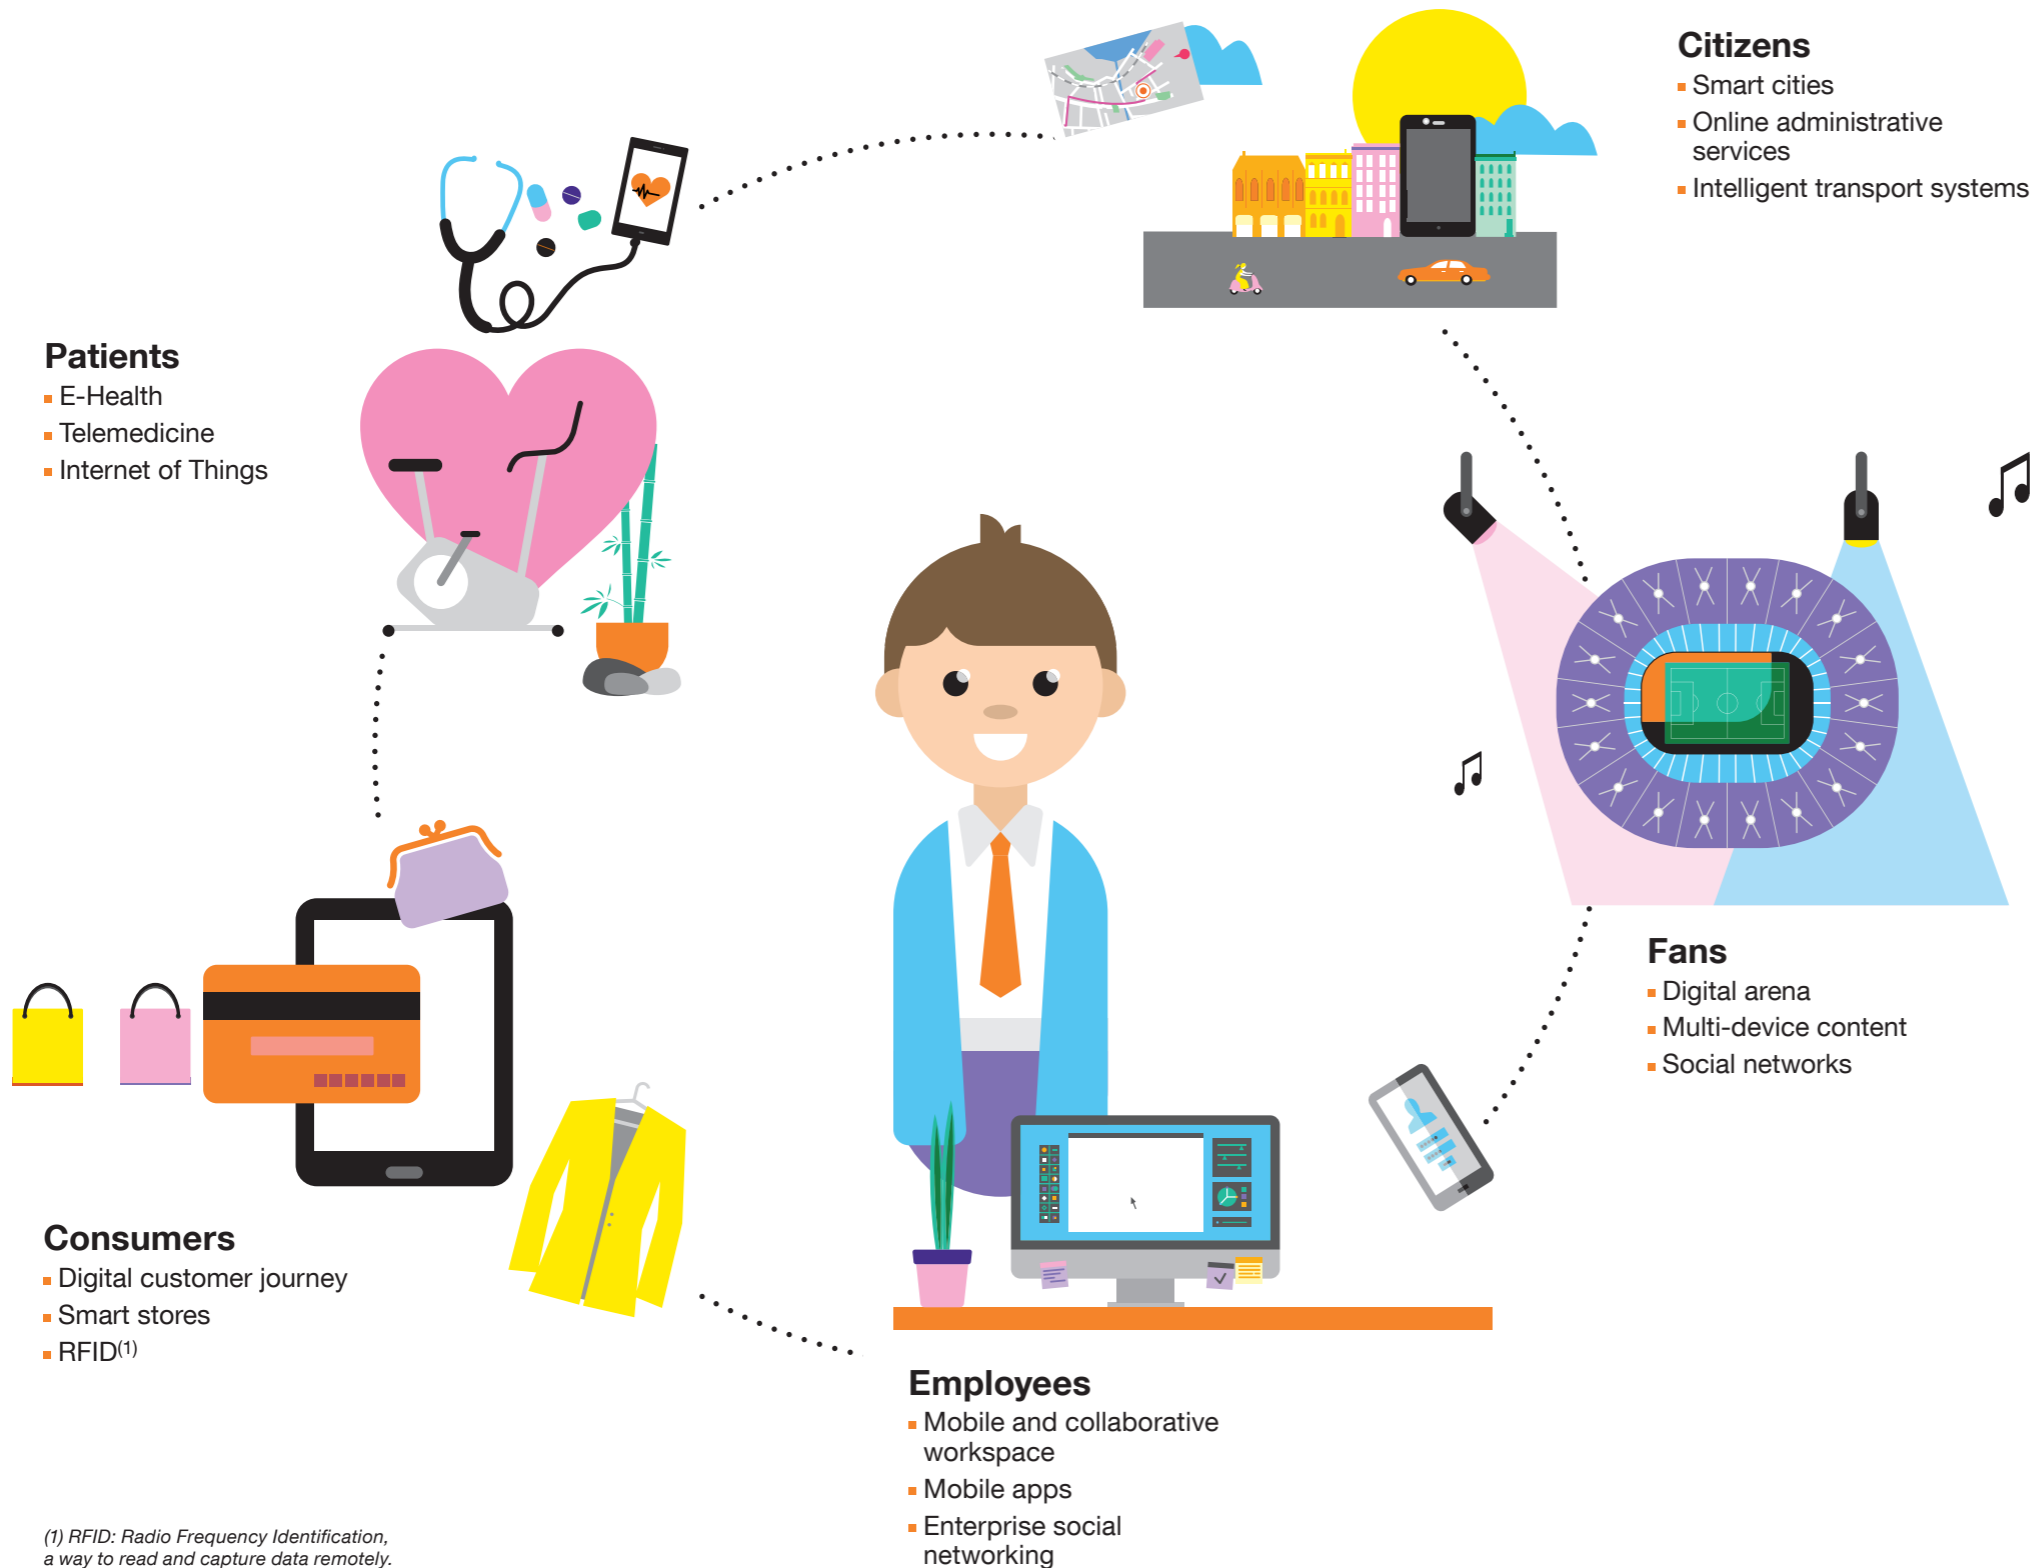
Citizens
- Smart cities
- Online administrative services
- Intelligent transport systems

Patients
- E-Health
- Telemedicine
- Internet of Things

Fans
- Digital arena
- Multi-device content
- Social networks

Consumers
- Digital customer journey
- Smart stores
- RFID$^{(1)}$

Employees
- Mobile and collaborative workspace
- Mobile apps
- Enterprise social networking

(1) RFID: Radio Frequency Identification, a way to read and capture data remotely.